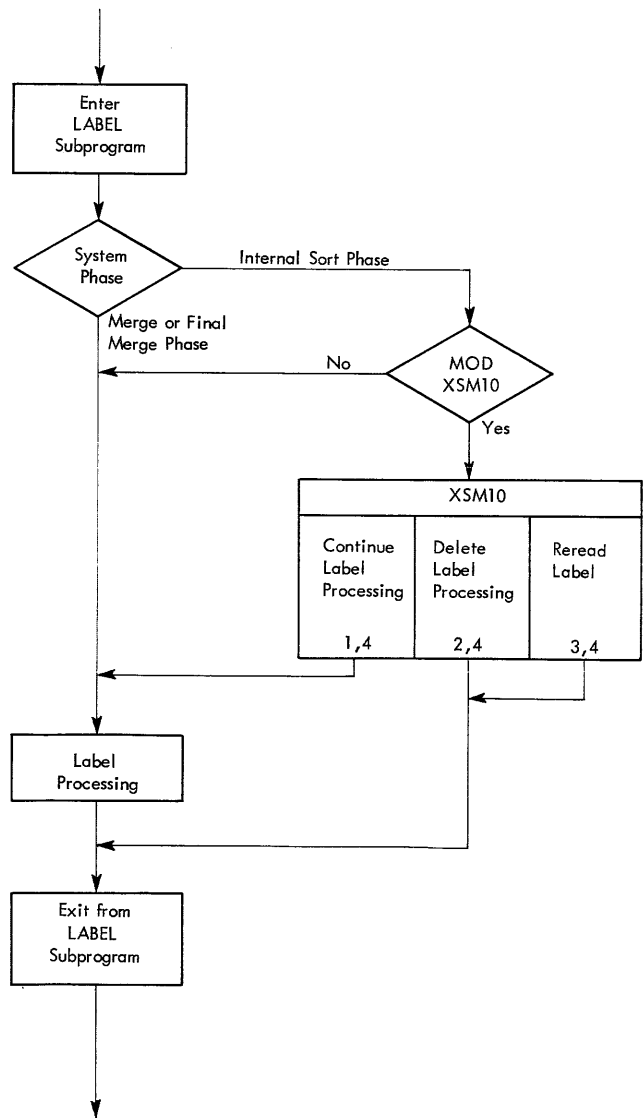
Enter LABEL Subprogram

System Phase

Internal Sort Phase

Merge or Final Merge Phase

No

MOD XSM10

Yes

XSM10

Continue Label Processing

1,4

Delete Label Processing

2,4

Reread Label

3,4

Label Processing

Exit from LABEL Subprogram